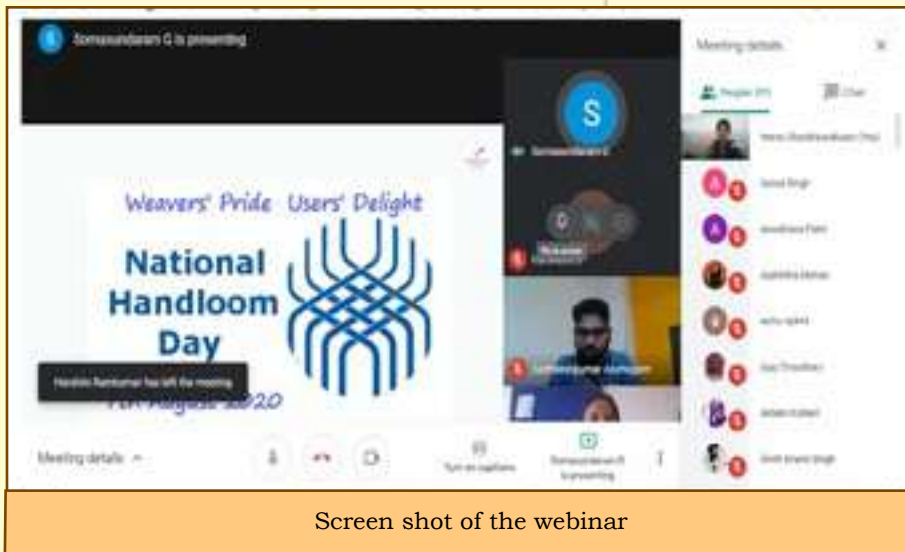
Somasundaram G is presenting

Meeting details

People (11)

Chat

Weavers' Pride Users' Delight

National Handloom Day

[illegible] August 2020

Hardik Ramkumar has left the meeting

Meeting details

Turn on captions

Somasundaram G is presenting

Screen shot of the webinar